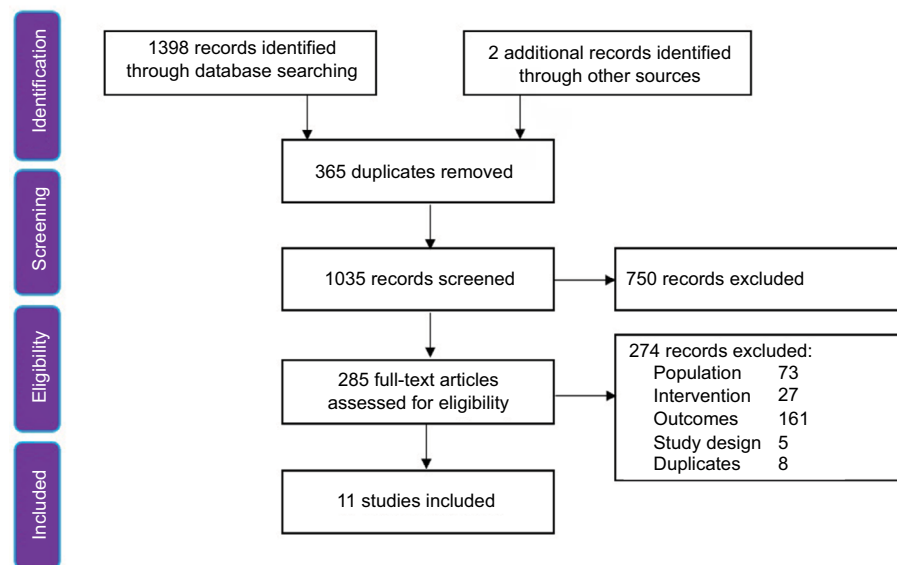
Identification

1398 records identified through database searching

2 additional records identified through other sources

365 duplicates removed

Screening

1035 records screened

750 records excluded

Eligibility

285 full-text articles assessed for eligibility

274 records excluded:
Population 73
Intervention 27
Outcomes 161
Study design 5
Duplicates 8

Included

11 studies included